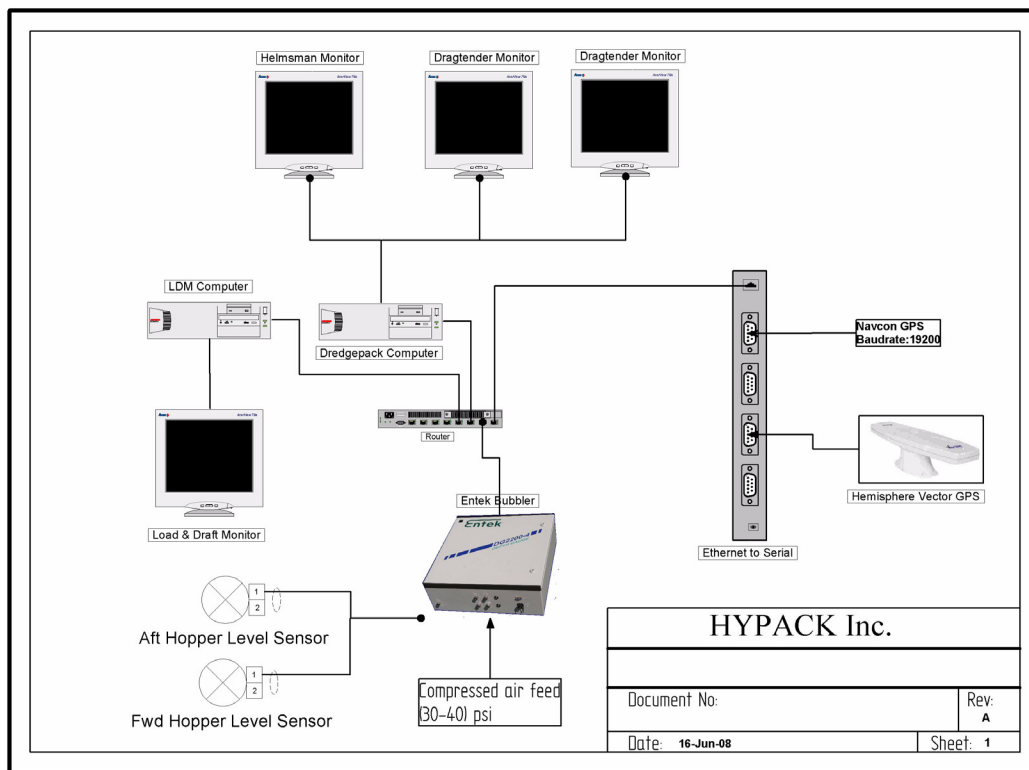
Helmsman Monitor

Dragtender Monitor

Dragtender Monitor

LDM Computer

Dredgepack Computer

Navcon GPS
Baudrate:19200

Router

Load & Draft Monitor

Entek Bubbler

Entek

Hemisphere Vector GPS

Ethernet to Serial

1
2

Aft Hopper Level Sensor

1
2

Fwd Hopper Level Sensor

Compressed air feed
(30-40) psi

| HYPACK Inc. | |
|---|---|
| | |
| Document No: | Rev: A |
| Date: 16-Jun-08 | Sheet: 1 |